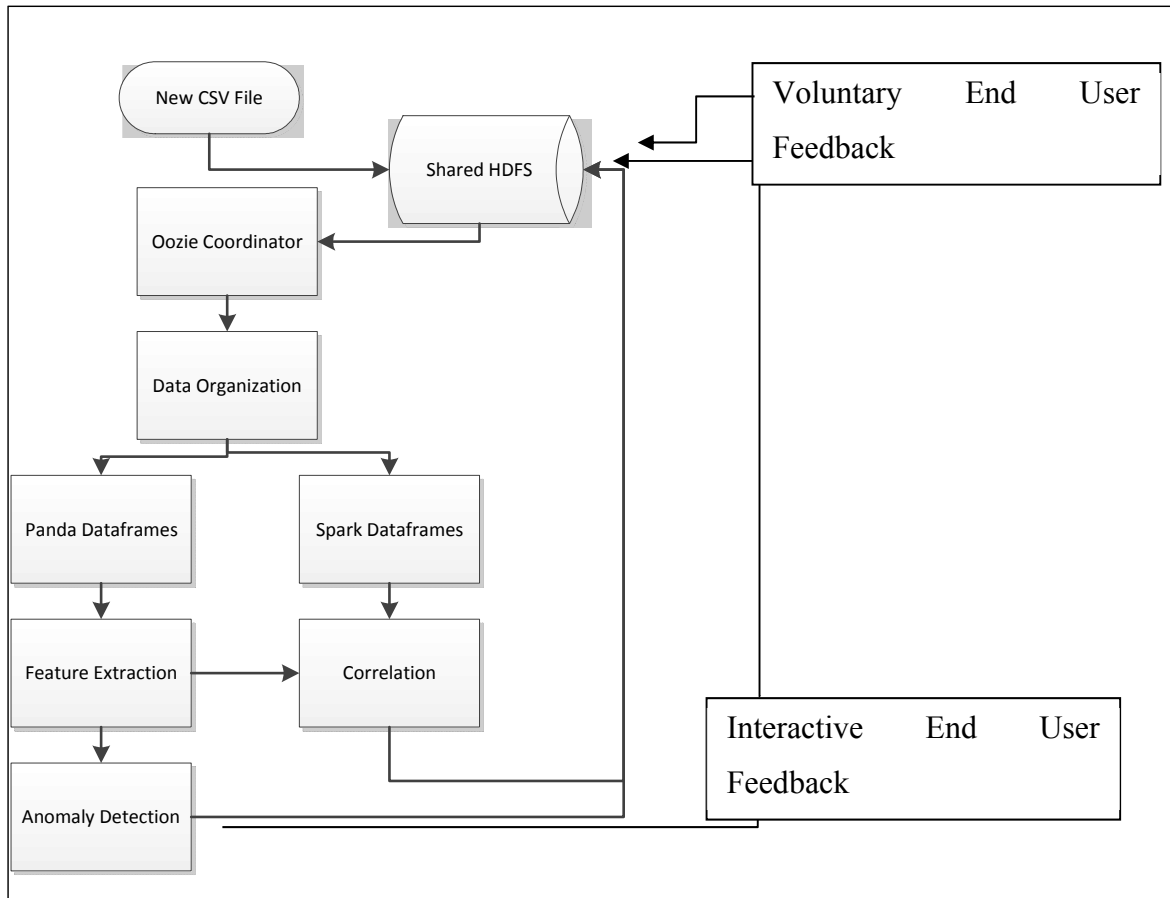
New CSV File

Shared HDFS

Voluntary End User Feedback

Oozie Coordinator

Data Organization

Panda Dataframes

Spark Dataframes

Feature Extraction

Correlation

Interactive End User Feedback

Anomaly Detection